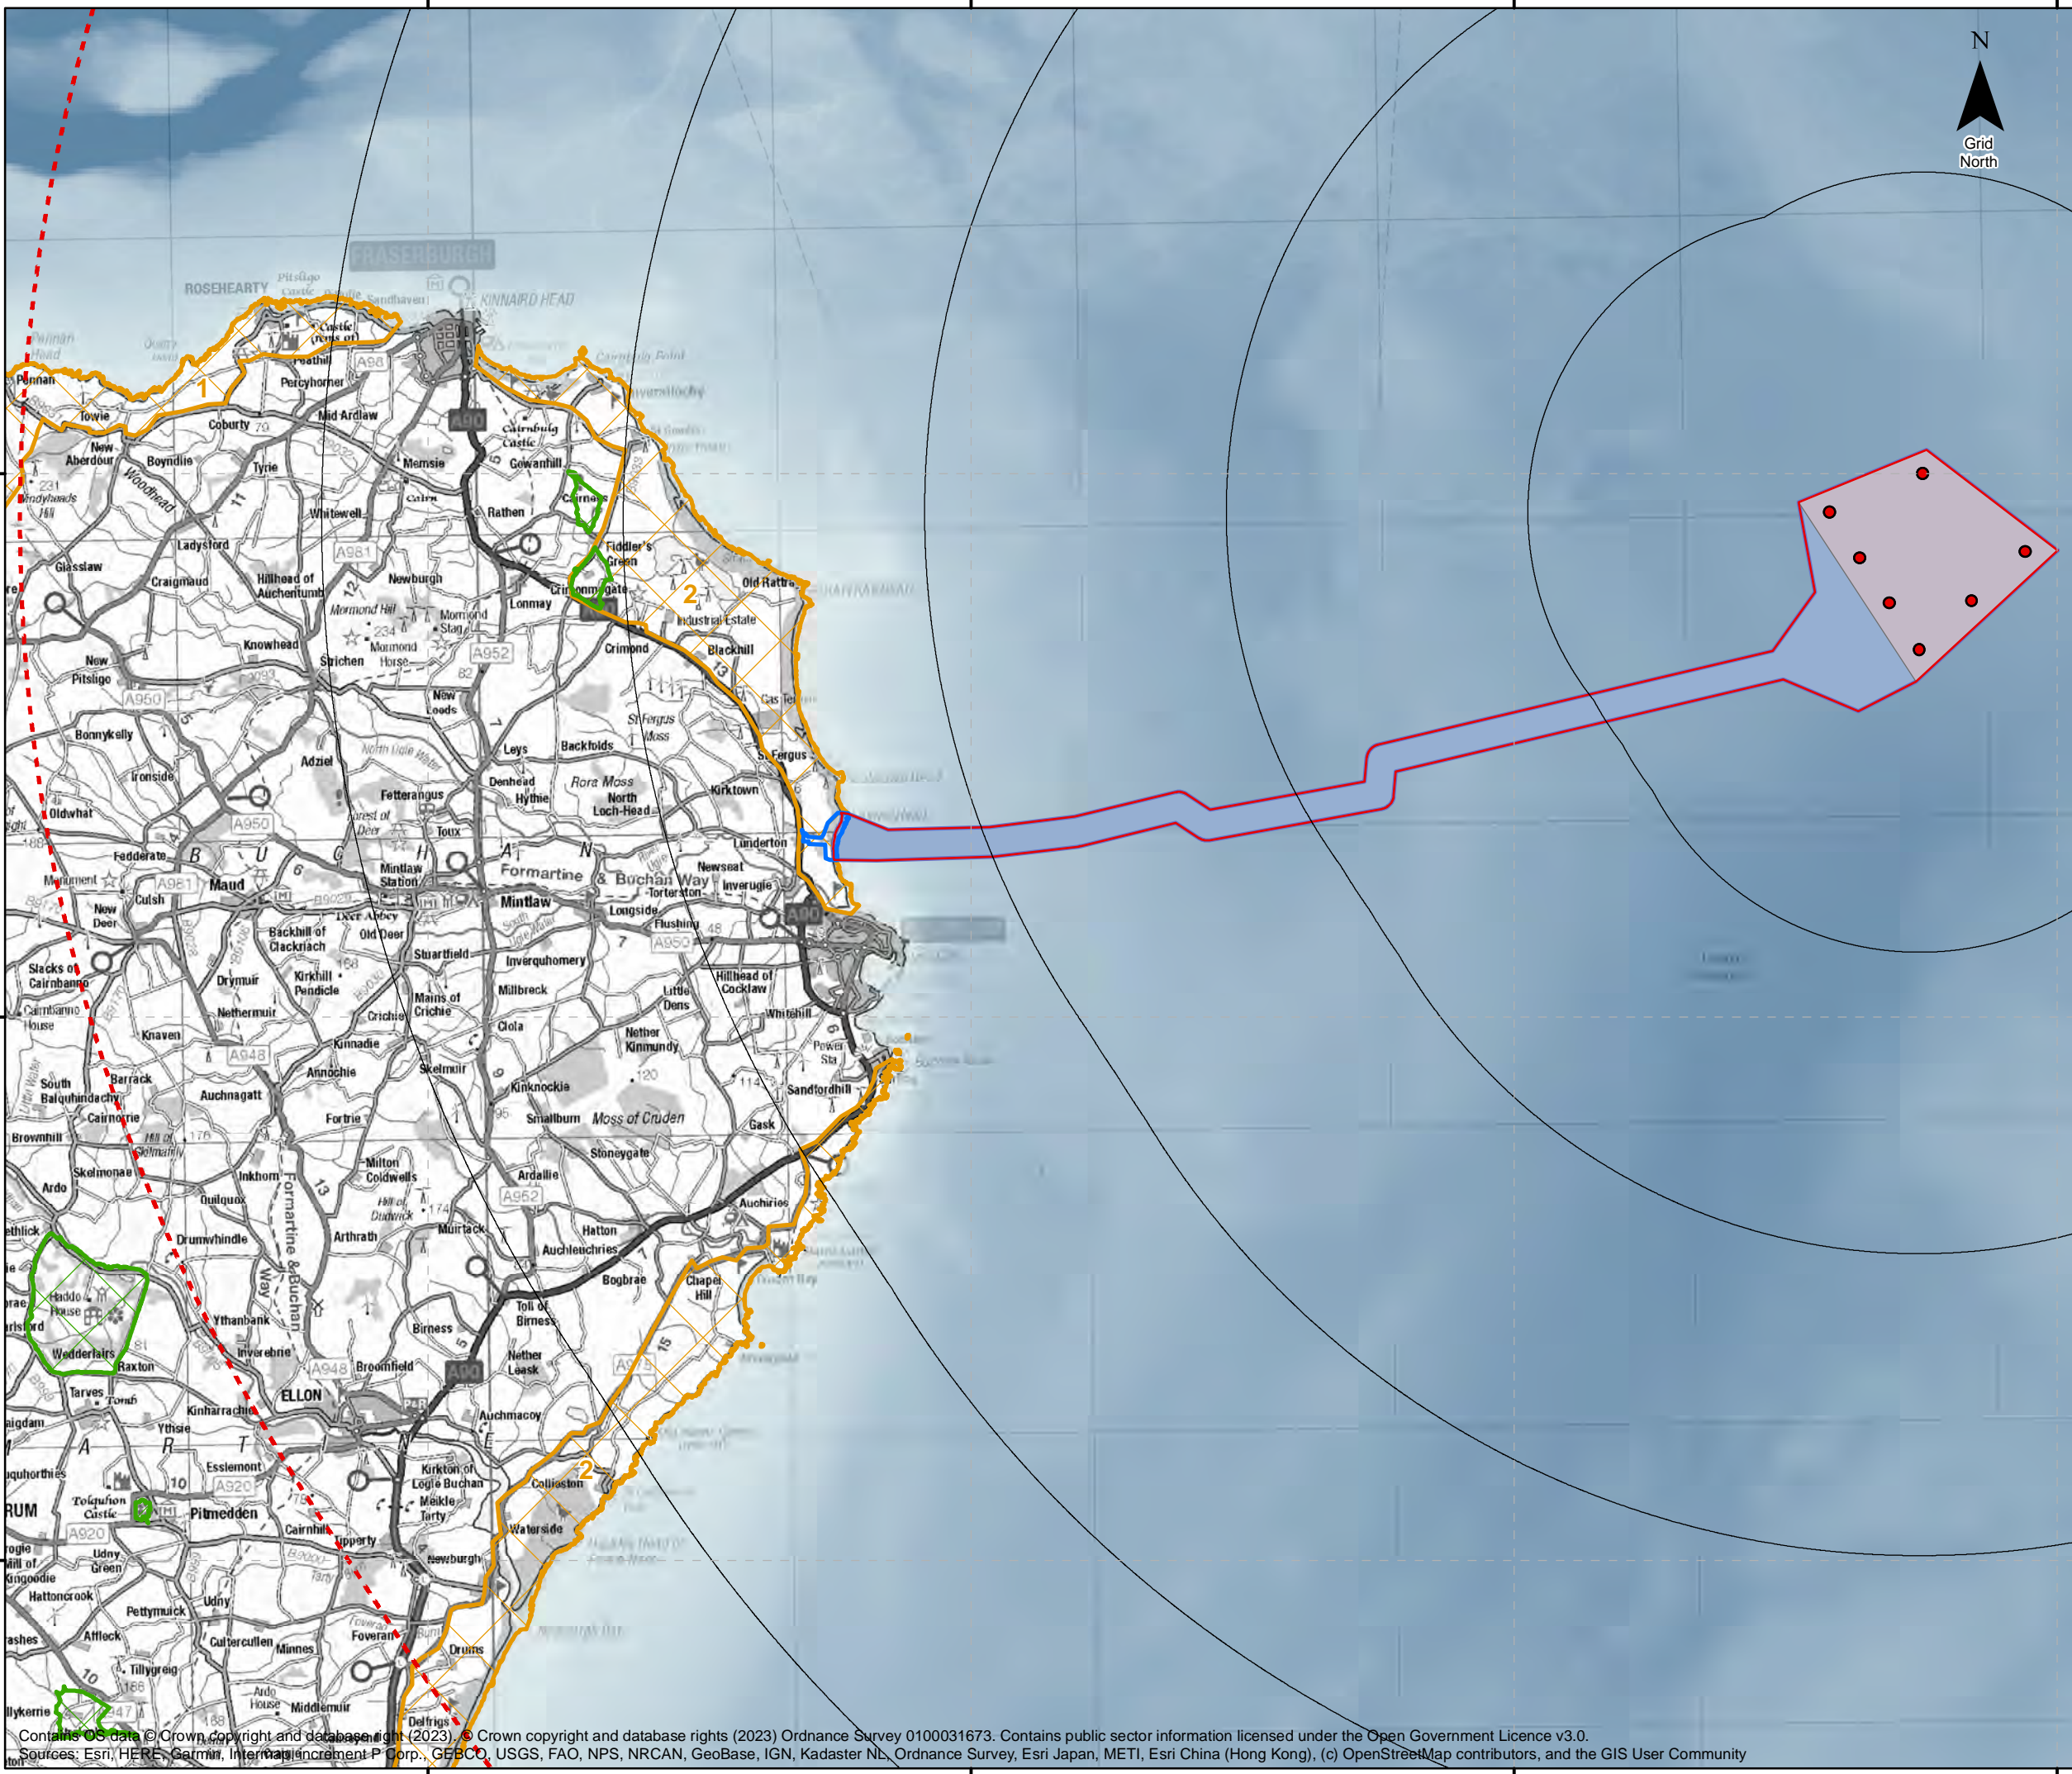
N
Grid North

FRASERBURGH
ROSEHEARTY
Pitsligo Castle
Sandhaven
KINNAIRD HEAD
Pennan
Towie
Percyhorner
Mid Ardlaw
A98
A90
Coburty
New Aberdour
Boyndlie
Tyrie
Memsie
Cairnbulg Castle
Gowanhill
Rathen
Cairness
Whitewell
Ladysford
Glasslaw
Craigmaud
Hillhead of Auchentumb
Newburgh
A981
Mormond Hill
Lonmay
Crimonmogate
Fiddler's Green
Old Rattray
Industrial Estate
Blackhill
Crimond
Knowhead
Strichen
A952
New Pitsligo
A950
New Leeds
Bonnykelly
Ironside
Adziel
Leys
Backfolds
St Fergus Moss
St Fergus
Denhead
Hythie
Rora Moss
North Loch-Head
Kirktown
Fetterangus
Oldwhat
A950
Toux
Lunderton
Fedderate
B
U
C
H
A
N
Maud
Mintlaw Station
Formartine & Buchan Way
Newseat
Torterston
Inverugie
Monument
A981
Culsh
Mintlaw
Longside
Flushing
A90
New Deer
Deer Abbey
Old Deer
Backhill of Clackriach
A950
Stuartfield
Inverquhomery
Slacks of Cairnbanno
Drymuir
Kirkhill
Pendicle
Mains of Crichie
Millbreck
Little Dens
Hillhead of Cocklaw
Nethermuir
Crichie
Knaven
Clola
Whitehill
A948
Kinnadie
Nether Kinmundy
Annochie
Skelmuir
Power Sta
South Balquhindachy
Barrack
Auchnagatt
Kinknockie
Sandfordhill
Cairnorrie
Fortrie
Smallburn
Moss of Cruden
Gask
Brownhill
Stoneygate
Skelmonae
Milton Coldwells
Ardallie
Ardo
Inkhorn
A952
Quilquox
Auchiries
Hill of Dudwick
Muirtack
Hatton
Drumwhindle
Arthrath
Auchleuchries
Formartine & Buchan Way
Haddo House
Bogbrae
Chapel Hill
Ythanbank
Birness
Toll of Birness
Wedderlairs
Raxton
Inverebrie
A948
Broomfield
Nether Leask
Tarves
ELLON
A90
Kinharrachie
Auchmacoy
Ythsie
A
R
T
E
Esslemont
Kirkton of Logie Buchan
Collieston
A920
Tolquhon Castle
Pitmedden
Meikle Tarty
A920
Cairnhill
Waterside
Udny Green
Newburgh
Hattoncrook
Pettymuick
Udny
Affleck
Culterculien
Minnes
Foveran
Tillygreig
Drums
Arlo House
Middlemuir
Delfrigs
1
2
2
Contains OS data © Crown copyright and database right (2023). © Crown copyright and database rights (2023) Ordnance Survey 0100031673. Contains public sector information licensed under the Open Government Licence v3.0.
Sources: Esri, HERE, Garmin, Intermap, increment P Corp., GEBCO, USGS, FAO, NPS, NRCAN, GeoBase, IGN, Kadaster NL, Ordnance Survey, Esri Japan, METI, Esri China (Hong Kong), (c) OpenStreetMap contributors, and the GIS User Community